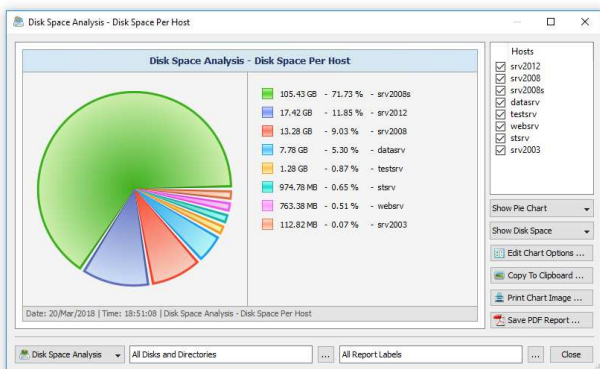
Disk Space Analysis - Disk Space Per Host

Disk Space Analysis - Disk Space Per Host

105.43 GB - 71.73 % - srv2008s
17.42 GB - 11.85 % - srv2012
13.28 GB - 9.03 % - srv2008
7.78 GB - 5.30 % - datasrv
1.28 GB - 0.87 % - testsrv
974.78 MB - 0.65 % - stsrv
763.38 MB - 0.51 % - websrv
112.82 MB - 0.07 % - srv2003

Date: 20/Mar/2018 | Time: 18:51:08 | Disk Space Analysis - Disk Space Per Host

Hosts
srv2012
srv2008
srv2008s
datasrv
testsrv
websrv
stsrv
srv2003

Show Pie Chart
Show Disk Space
Edit Chart Options ...
Copy To Clipboard ...
Print Chart Image ...
Save PDF Report ...

Disk Space Analysis
All Disks and Directories
...
All Report Labels
...
Close